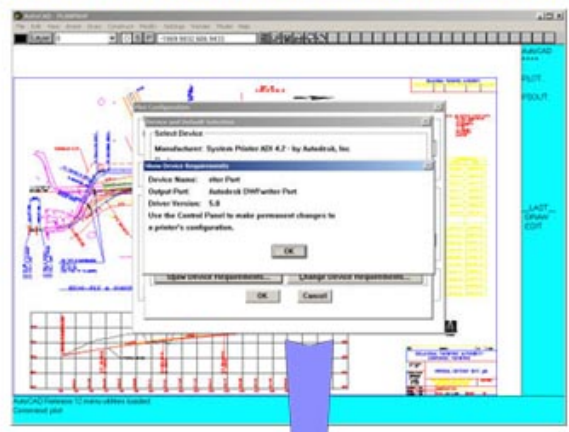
AutoCAD - PLANPROF

File Edit View Assist Draw Construct Modify Settings Render Model Help

Layer 0

AutoCAD
* * * *

PLOT

PSOUT

LAST
DRAW
EDIT

Plot Configuration

Device and Default Selection

Select Device

Manufacturer: System Printer ADI 4.2 - by Autodesk, Inc

Show Device Requirements

Device Name: itter Port

Output Port: Autodesk DWFwriter Port

Driver Version: 5.0

Use the Control Panel to make permanent changes to a printer's configuration.

OK

Show Device Requirements...

Change Device Requirements...

OK

Cancel

AutoCAD Release 12 menu utilities loaded.

Command: plot